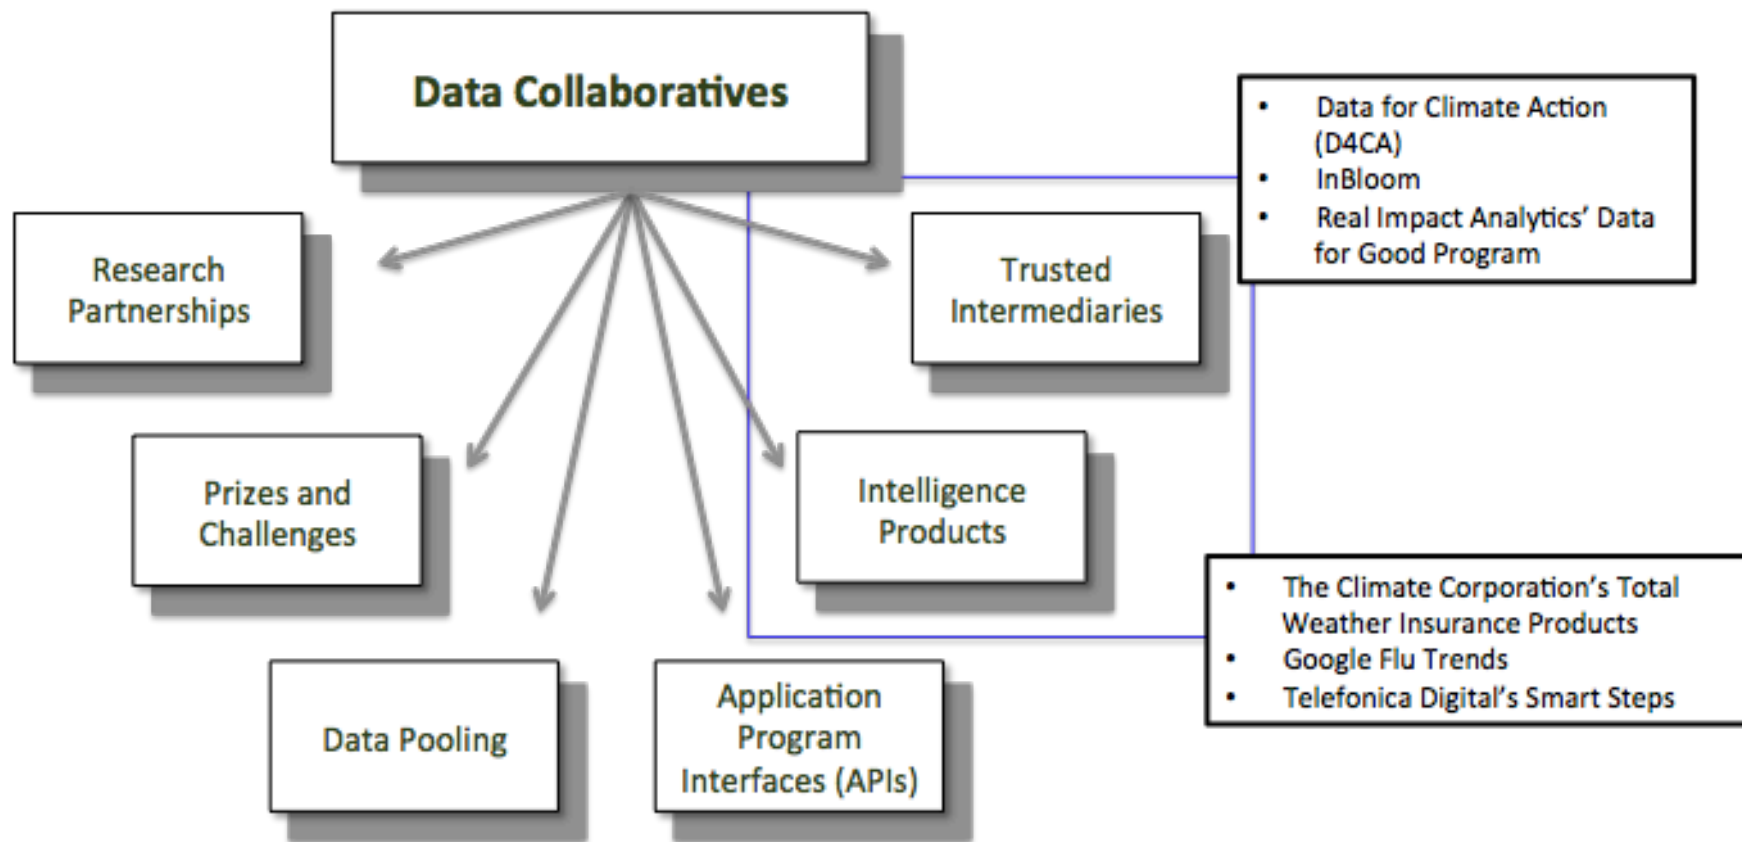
Data Collaboratives

Research Partnerships

Trusted Intermediaries

- Data for Climate Action (D4CA)
- InBloom
- Real Impact Analytics' Data for Good Program

Prizes and Challenges

Intelligence Products

- The Climate Corporation's Total Weather Insurance Products
- Google Flu Trends
- Telefonica Digital's Smart Steps

Data Pooling

Application Program Interfaces (APIs)